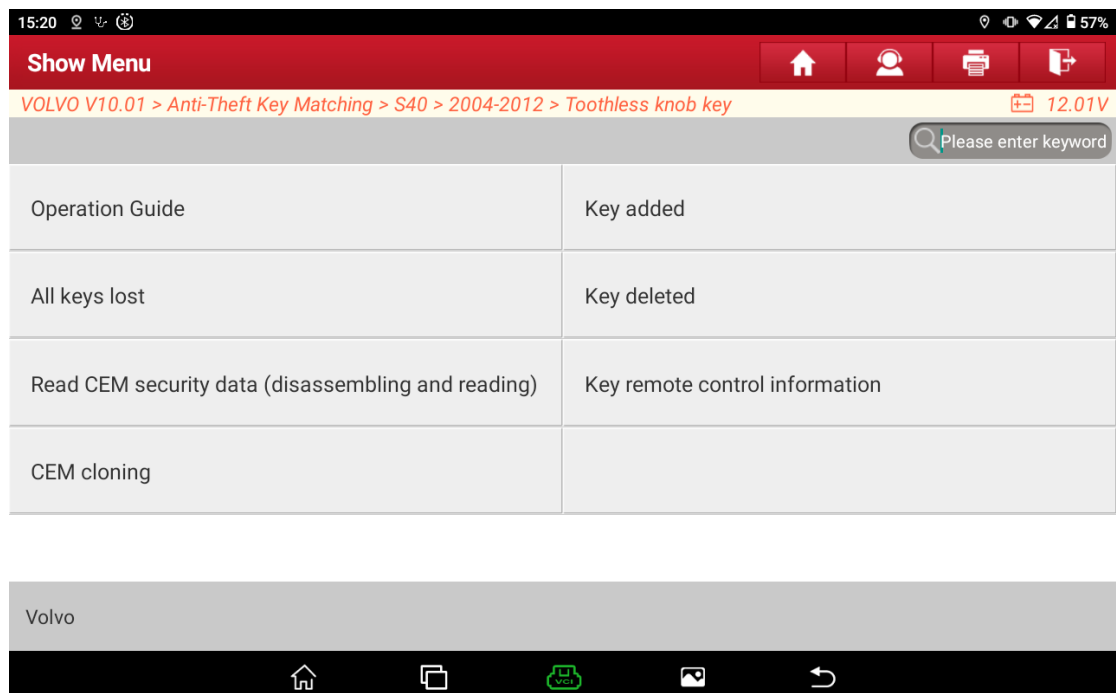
15:20

57%

Show Menu

VOLVO V10.01 > Anti-Theft Key Matching > S40 > 2004-2012 > Toothless knob key

12.01V

Please enter keyword

| | |
|---|---|
| Operation Guide | Key added |
| All keys lost | Key deleted |
| Read CEM security data (disassembling and reading) | Key remote control information |
| CEM cloning | |

Volvo

VCI